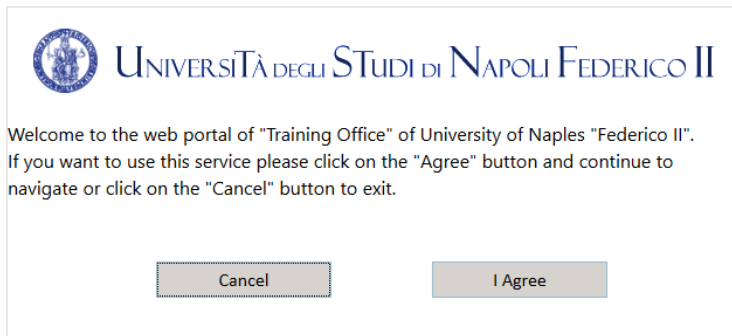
Università degli Studi di Napoli Federico II

Welcome to the web portal of "Training Office" of University of Naples "Federico II". If you want to use this service please click on the "Agree" button and continue to navigate or click on the "Cancel" button to exit.

Cancel

I Agree